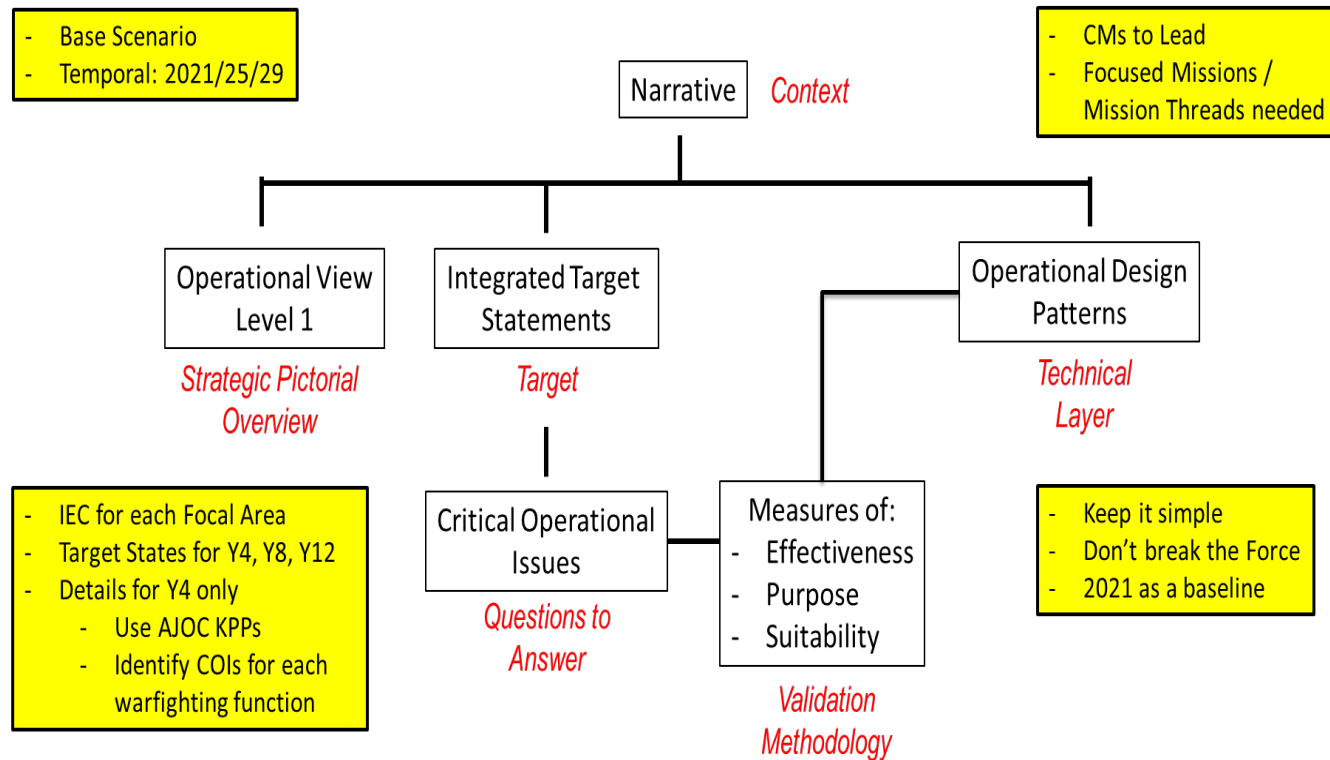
- Base Scenario
- Temporal: 2021/25/29

Narrative Context

- CMs to Lead
- Focused Missions / Mission Threads needed

Operational View Level 1
Strategic Pictorial Overview

Integrated Target Statements
Target

Operational Design Patterns
Technical Layer

- IEC for each Focal Area
- Target States for Y4, Y8, Y12
- Details for Y4 only
  - Use AJOC KPPs
  - Identify COIs for each warfighting function

Critical Operational Issues
Questions to Answer

Measures of:
- Effectiveness
- Purpose
- Suitability
Validation Methodology

- Keep it simple
- Don't break the Force
- 2021 as a baseline